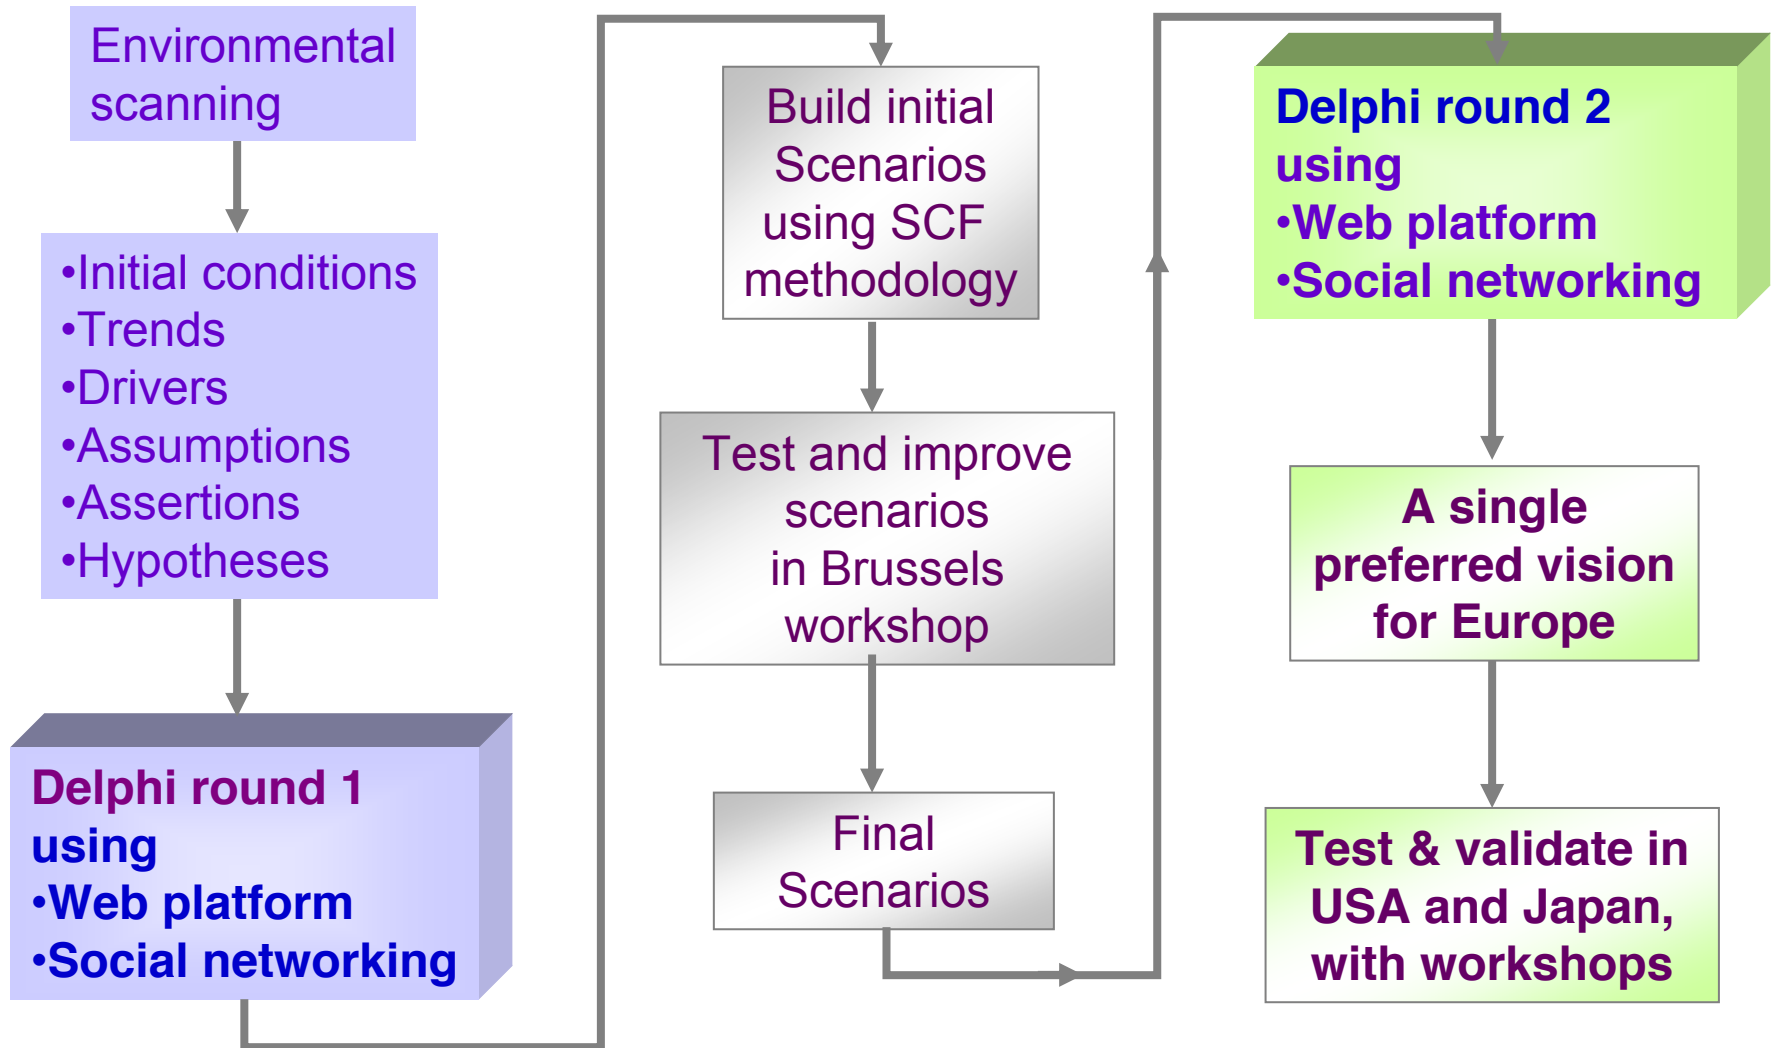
Environmental scanning

•Initial conditions
•Trends
•Drivers
•Assumptions
•Assertions
•Hypotheses

Delphi round 1 using
•Web platform
•Social networking

Build initial Scenarios using SCF methodology

Test and improve scenarios in Brussels workshop

Final Scenarios

Delphi round 2 using
•Web platform
•Social networking

A single preferred vision for Europe

Test & validate in USA and Japan, with workshops